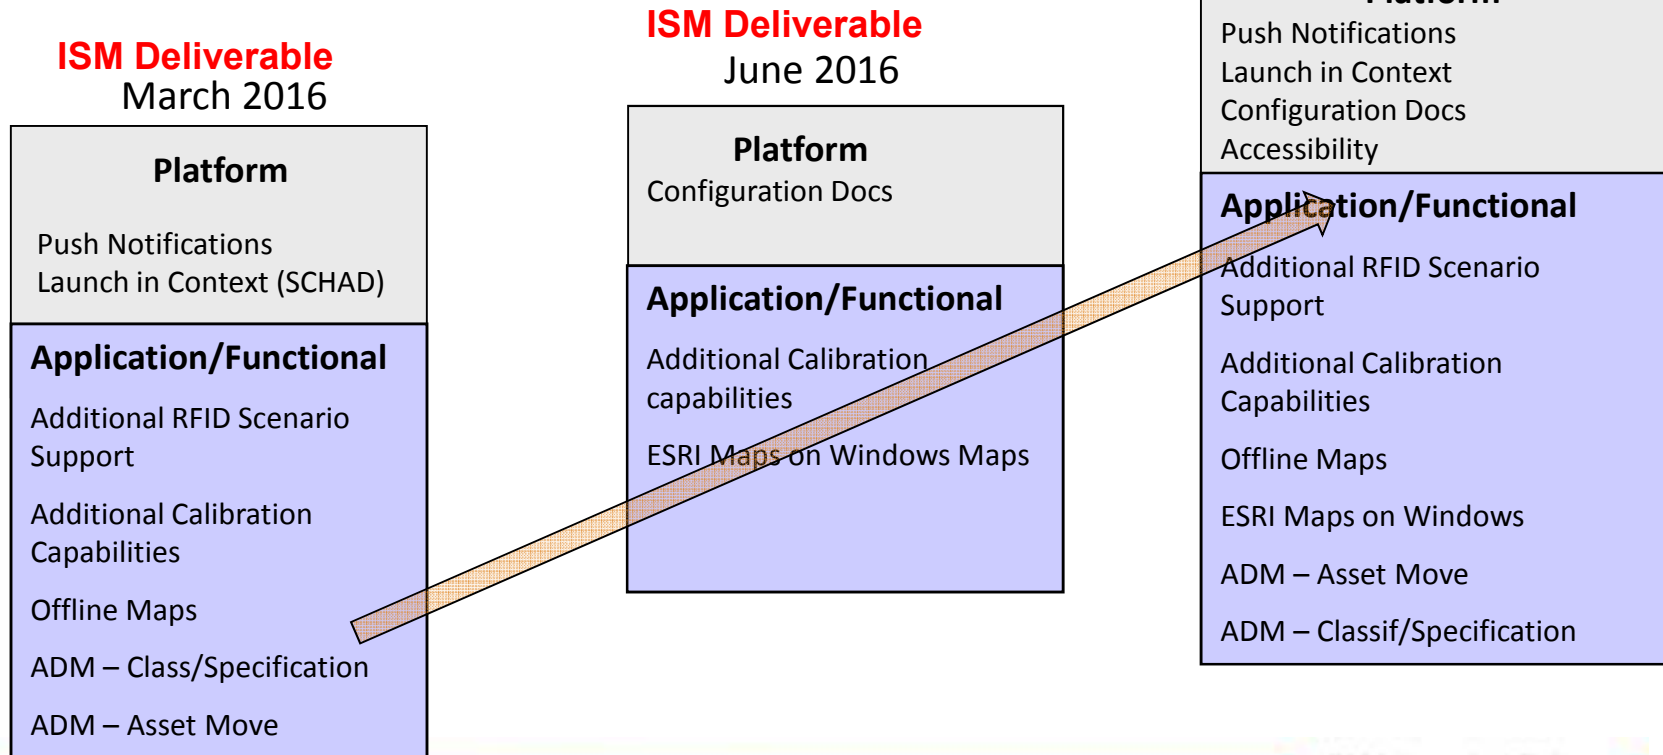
ISM Deliverable
March 2016

Platform

Push Notifications
Launch in Context (SCHAD)

Application/Functional

Additional RFID Scenario Support

Additional Calibration Capabilities

Offline Maps

ADM – Class/Specification

ADM – Asset Move

ISM Deliverable
June 2016

Platform
Configuration Docs

Application/Functional

Additional Calibration capabilities

ESRI Maps on Windows Maps

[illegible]
Push Notifications
Launch in Context
Configuration Docs
Accessibility

Application/Functional

Additional RFID Scenario Support

Additional Calibration Capabilities

Offline Maps

ESRI Maps on Windows

ADM – Asset Move

ADM – Classif/Specification